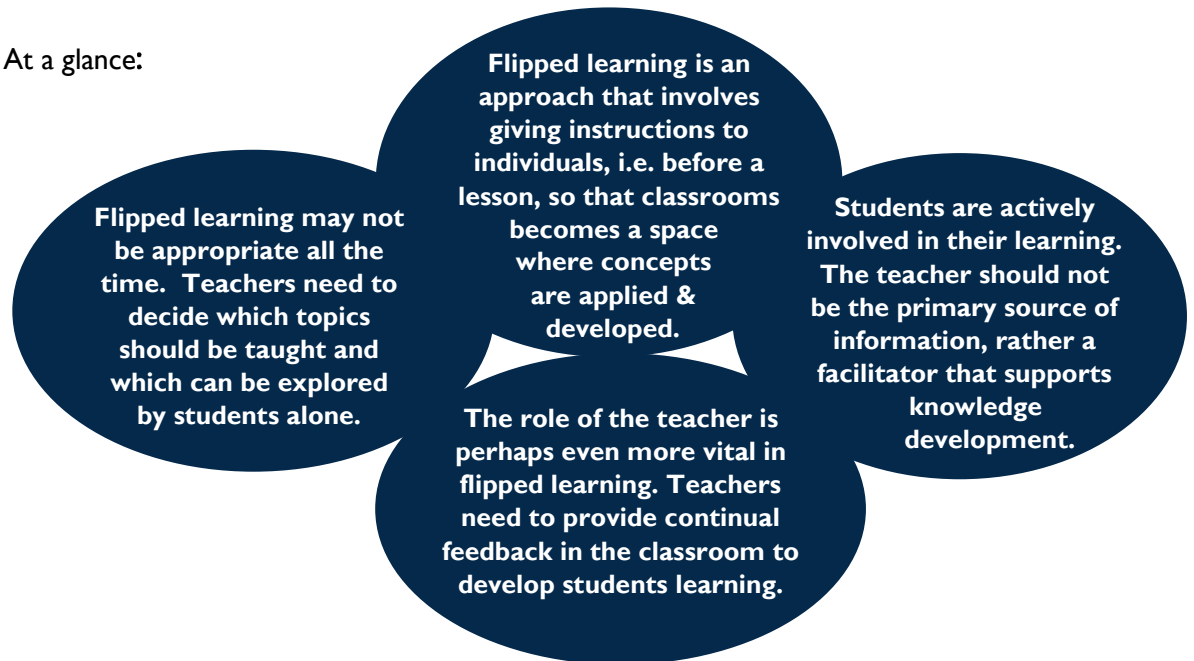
At a glance:

Flipped learning is an approach that involves giving instructions to individuals, i.e. before a lesson, so that classrooms becomes a space where concepts are applied & developed.

Flipped learning may not be appropriate all the time. Teachers need to decide which topics should be taught and which can be explored by students alone.

Students are actively involved in their learning. The teacher should not be the primary source of information, rather a facilitator that supports knowledge development.

The role of the teacher is perhaps even more vital in flipped learning. Teachers need to provide continual feedback in the classroom to develop students learning.